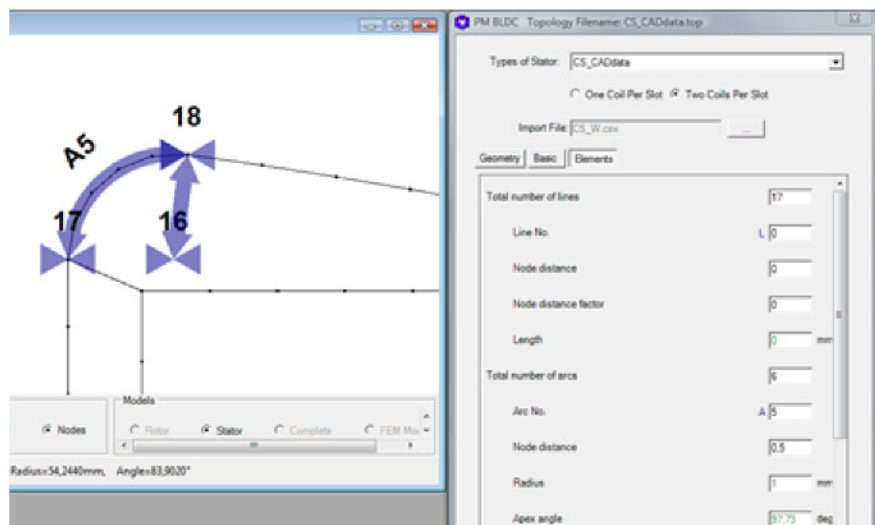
A5
18
17
16

Nodes
Models
Rotor
Stator
Complete
FEM Mo

Radius=54,2440mm, Angle=83,9020°

PM BLDC Topology Filename: CS_CADdata.top

Types of Stator: CS_CADdata

One Coil Per Slot
Two Coils Per Slot

Import File: CS_W.csv
...

Geometry
Basic
Elements

Total number of lines 17
Line No. L 0
Node distance 0
Node distance factor 0
Length 0 mm
Total number of arcs 6
Arc No. A 5
Node distance 0.5
Radius 1 mm
Apex angle 87.73 deg